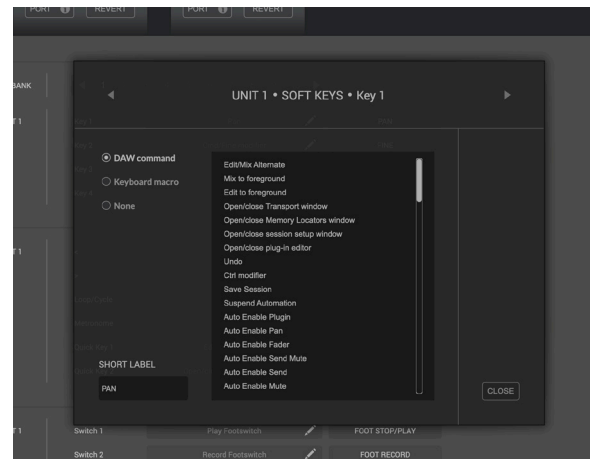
PORT REVERT PORT REVERT

BANK

T 1

UNIT 1 • SOFT KEYS • Key 1

DAW command
Keyboard macro
None

Edit/Mix Alternate
Mix to foreground
Edit to foreground
Open/close Transport window
Open/close Memory Locators window
Open/close session setup window
Open/close plug-in editor
Undo
Ctrl modifier
Save Session
Suspend Automation
Auto Enable Plugin
Auto Enable Pan
Auto Enable Fader
Auto Enable Send Mute
Auto Enable Send
Auto Enable Mute

T 1

SHORT LABEL
PAN

CLOSE

T 1

Switch 1 Play Footswitch FOOT STOP/PLAY
Switch 2 Record Footswitch FOOT RECORD